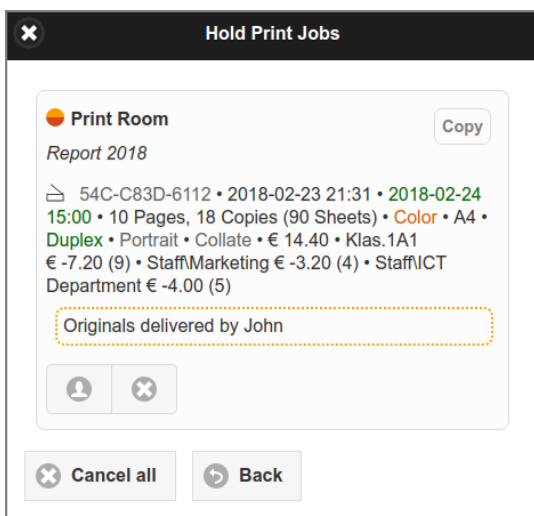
Hold Print Jobs

Print Room

Copy

Report 2018

54C-C83D-6112 • 2018-02-23 21:31 • 2018-02-24 15:00 • 10 Pages, 18 Copies (90 Sheets) • Color • A4 • Duplex • Portrait • Collate • € 14.40 • Klas.1A1 € -7.20 (9) • Staff\Marketing € -3.20 (4) • Staff\ICT Department € -4.00 (5)

Originals delivered by John

Cancel all

Back